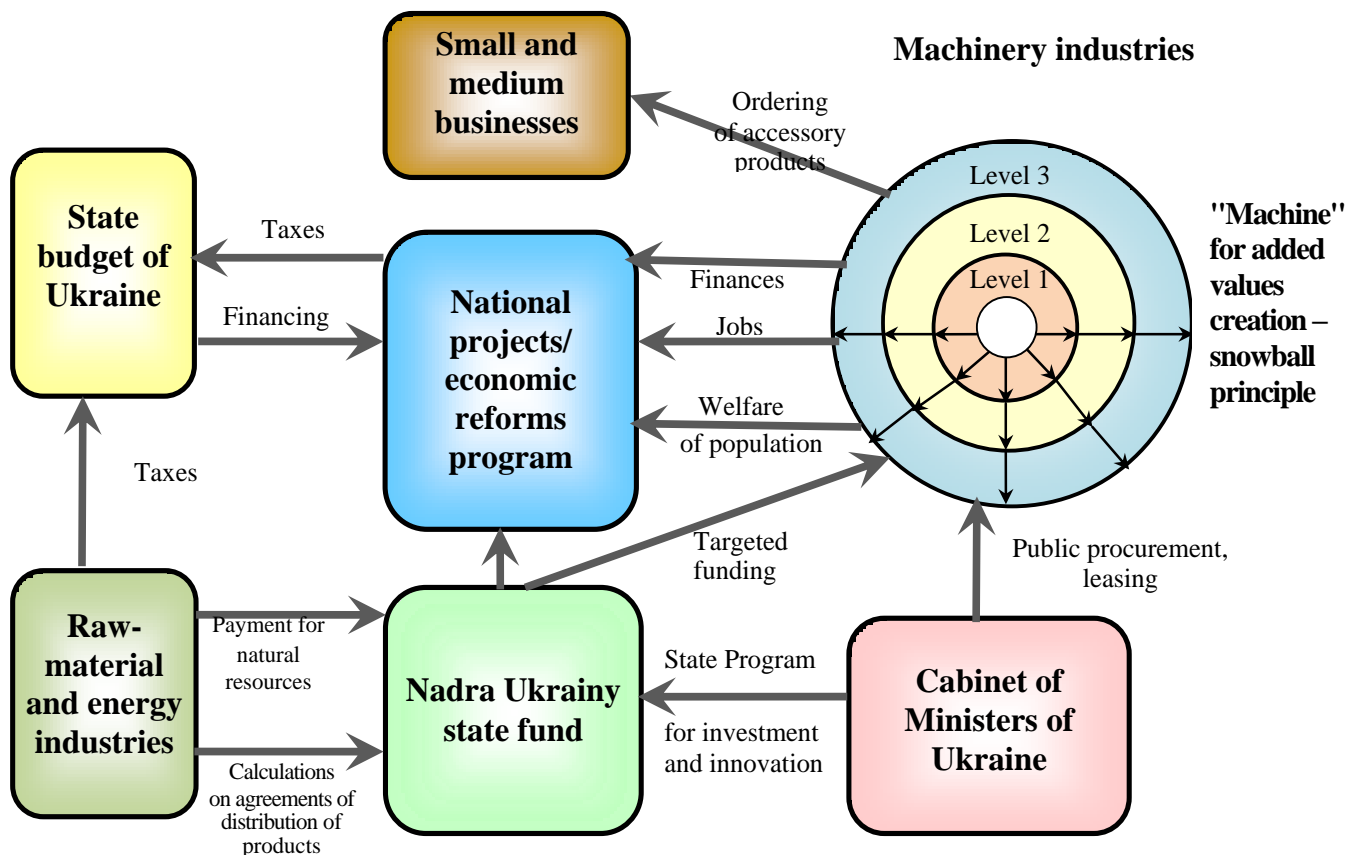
Small and medium businesses

Machinery industries

Ordering of accessory products

State budget of Ukraine

Taxes

Financing

National projects/ economic reforms program

Finances

Jobs

Welfare of population

Level 3

Level 2

Level 1

"Machine" for added values creation – snowball principle

Taxes

Targeted funding

Public procurement, leasing

Raw-material and energy industries

Payment for natural resources

Calculations on agreements of distribution of products

Nadra Ukrainy state fund

State Program

for investment and innovation

Cabinet of Ministers of Ukraine